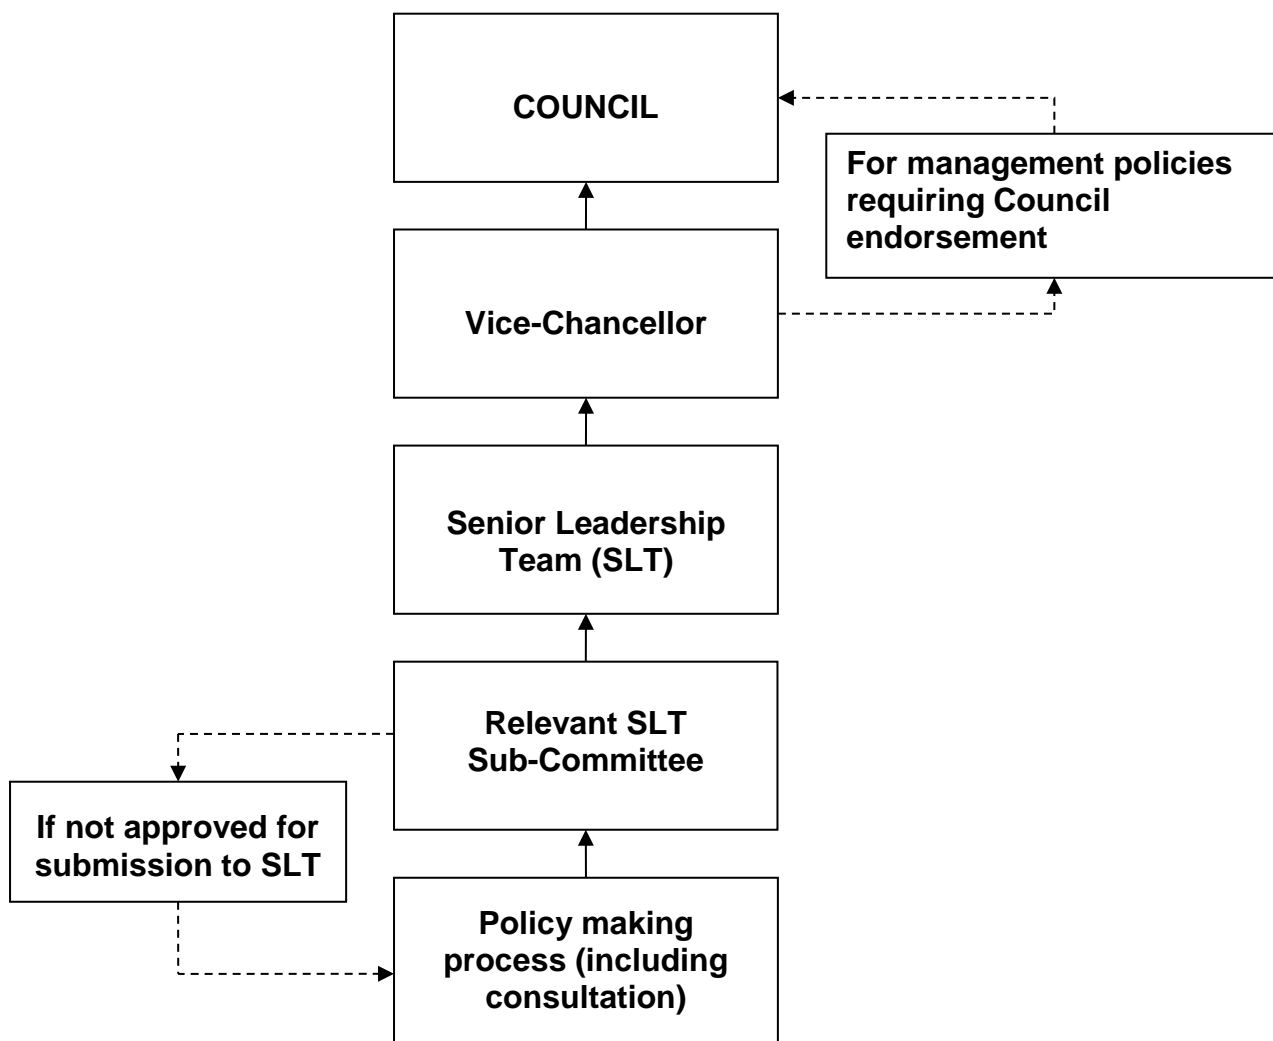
COUNCIL

For management policies requiring Council endorsement

Vice-Chancellor

Senior Leadership Team (SLT)

Relevant SLT Sub-Committee

If not approved for submission to SLT

Policy making process (including consultation)